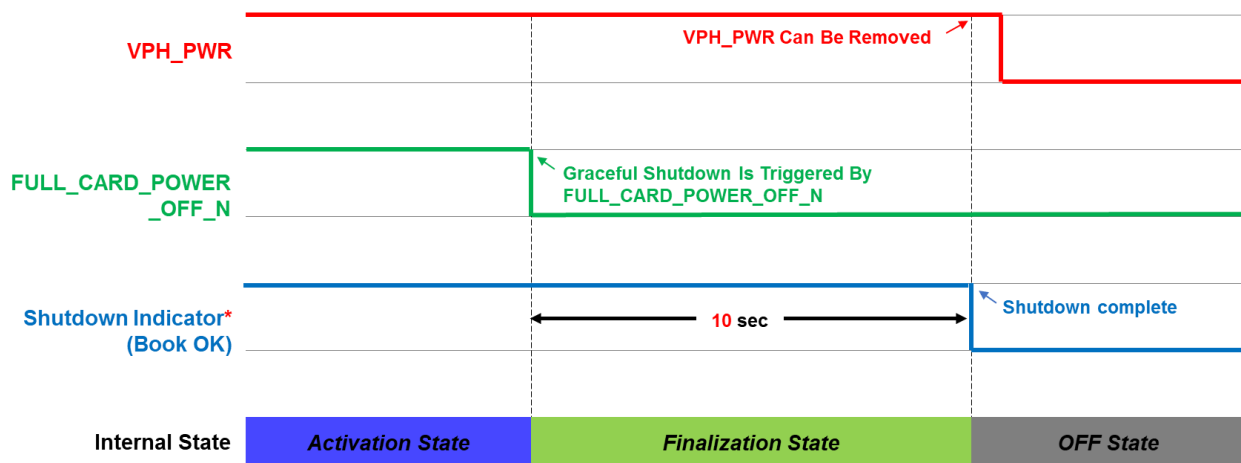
VPH_PWR

VPH_PWR Can Be Removed

FULL_CARD_POWER _OFF_N

Graceful Shutdown Is Triggered By FULL_CARD_POWER_OFF_N

Shutdown Indicator* (Book OK)

10 sec

Shutdown complete

Internal State

Activation State

Finalization State

OFF State